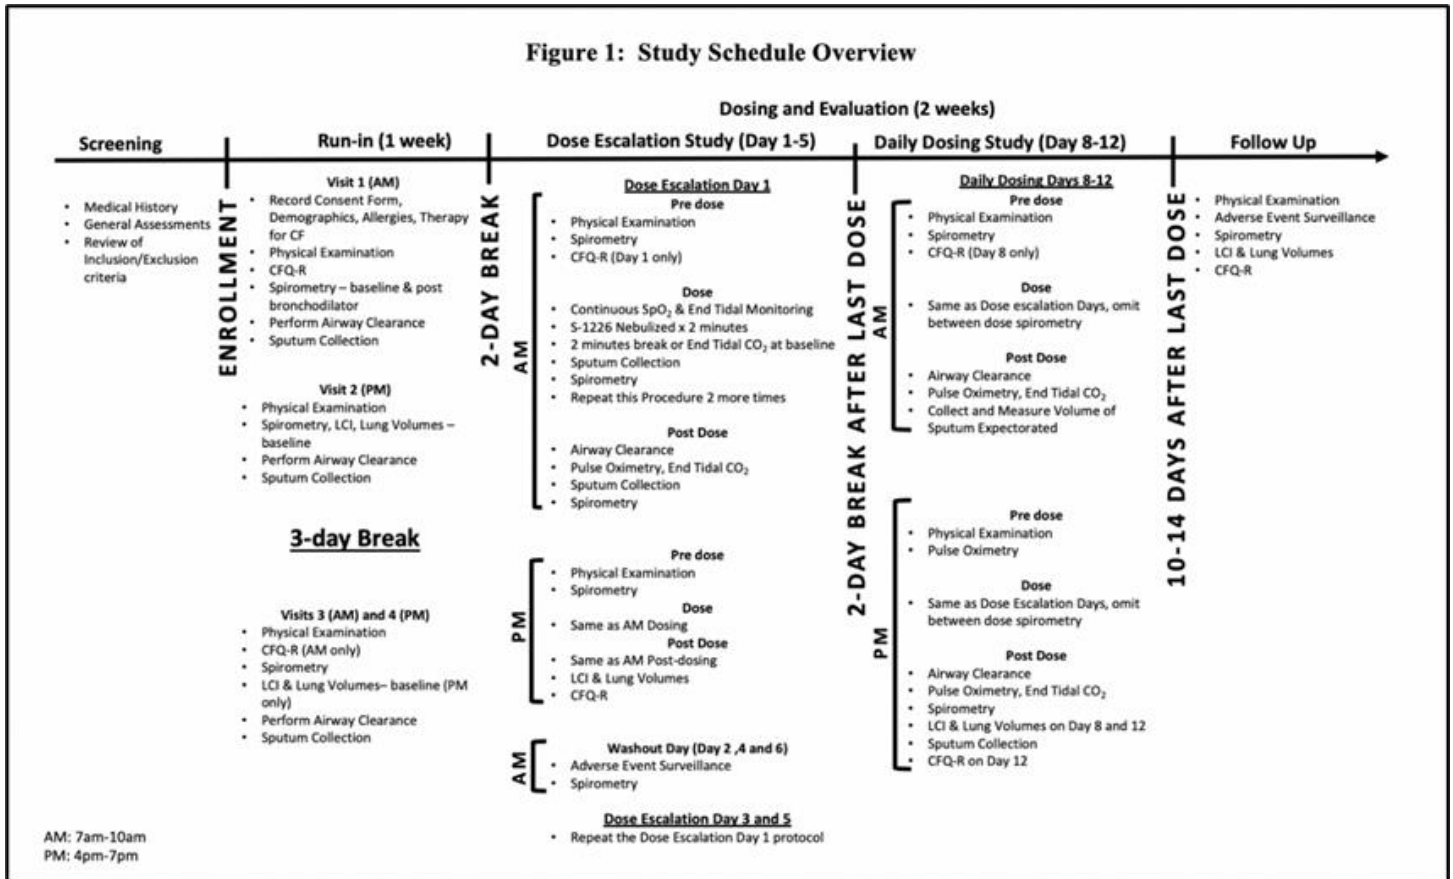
**Figure 1: Study Schedule Overview**

Dosing and Evaluation (2 weeks)

Screening | Run-in (1 week) | Dose Escalation Study (Day 1-5) | Daily Dosing Study (Day 8-12) | Follow Up

- Medical History
- General Assessments
- Review of Inclusion/Exclusion criteria

ENROLLMENT

Visit 1 (AM)
- Record Consent Form, Demographics, Allergies, Therapy for CF
- Physical Examination
- CFQ-R
- Spirometry – baseline & post bronchodilator
- Perform Airway Clearance
- Sputum Collection

Visit 2 (PM)
- Physical Examination
- Spirometry, LCI, Lung Volumes – baseline
- Perform Airway Clearance
- Sputum Collection

3-day Break

Visits 3 (AM) and 4 (PM)
- Physical Examination
- CFQ-R (AM only)
- Spirometry
- LCI & Lung Volumes– baseline (PM only)
- Perform Airway Clearance
- Sputum Collection

2-DAY BREAK

Dose Escalation Day 1

AM

Pre dose
- Physical Examination
- Spirometry
- CFQ-R (Day 1 only)

Dose
- Continuous $SpO_2$ & End Tidal Monitoring
- S-1226 Nebulized x 2 minutes
- 2 minutes break or End Tidal $CO_2$ at baseline
- Sputum Collection
- Spirometry
- Repeat this Procedure 2 more times

Post Dose
- Airway Clearance
- Pulse Oximetry, End Tidal $CO_2$
- Sputum Collection
- Spirometry

PM

Pre dose
- Physical Examination
- Spirometry

Dose
- Same as AM Dosing

Post Dose
- Same as AM Post-dosing
- LCI & Lung Volumes
- CFQ-R

AM

Washout Day (Day 2 ,4 and 6)
- Adverse Event Surveillance
- Spirometry

Dose Escalation Day 3 and 5
- Repeat the Dose Escalation Day 1 protocol

2-DAY BREAK AFTER LAST DOSE

Daily Dosing Days 8-12

AM

Pre dose
- Physical Examination
- Spirometry
- CFQ-R (Day 8 only)

Dose
- Same as Dose escalation Days, omit between dose spirometry

Post Dose
- Airway Clearance
- Pulse Oximetry, End Tidal $CO_2$
- Collect and Measure Volume of Sputum Expectorated

PM

Pre dose
- Physical Examination
- Pulse Oximetry

Dose
- Same as Dose Escalation Days, omit between dose spirometry

Post Dose
- Airway Clearance
- Pulse Oximetry, End Tidal $CO_2$
- Spirometry
- LCI & Lung Volumes on Day 8 and 12
- Sputum Collection
- CFQ-R on Day 12

10-14 DAYS AFTER LAST DOSE

- Physical Examination
- Adverse Event Surveillance
- Spirometry
- LCI & Lung Volumes
- CFQ-R

AM: 7am-10am
PM: 4pm-7pm